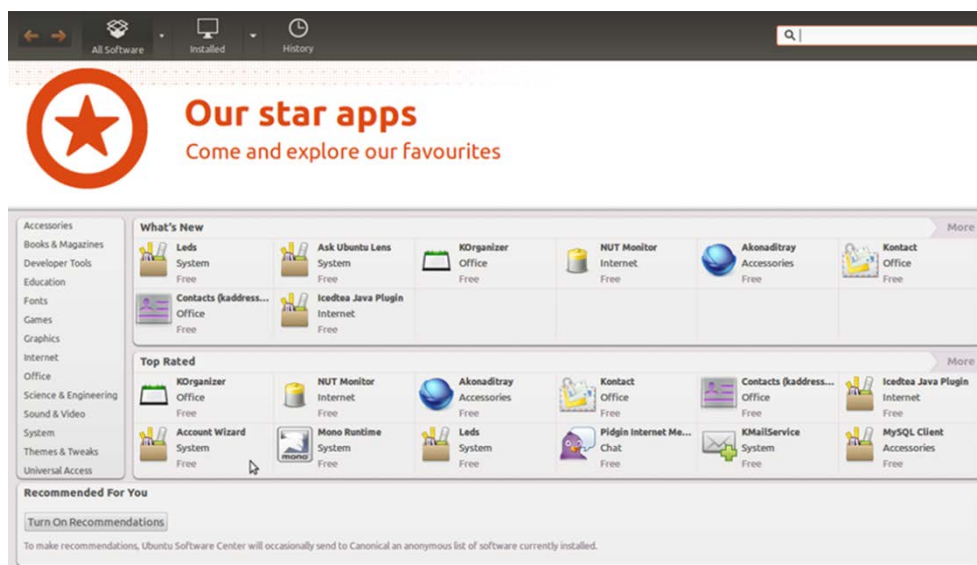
All Software Installed History

Our star apps
Come and explore our favourites

Accessories
Books & Magazines
Developer Tools
Education
Fonts
Games
Graphics
Internet
Office
Science & Engineering
Sound & Video
System
Themes & Tweaks
Universal Access

What's New
More

Leds
System
Free

Ask Ubuntu Lens
System
Free

KOrganizer
Office
Free

NUT Monitor
Internet
Free

Akonaditray
Accessories
Free

Kontact
Office
Free

Contacts (kaddress...
Office
Free

Icedtea Java Plugin
Internet
Free

Top Rated
More

KOrganizer
Office
Free

NUT Monitor
Internet
Free

Akonaditray
Accessories
Free

Kontact
Office
Free

Contacts (kaddress...
Office
Free

Icedtea Java Plugin
Internet
Free

Account Wizard
System
Free

Mono Runtime
System
Free

Leds
System
Free

Pidgin Internet Me...
Chat
Free

KMailService
System
Free

MySQL Client
Accessories
Free

Recommended For You

Turn On Recommendations

To make recommendations, Ubuntu Software Center will occasionally send to Canonical an anonymous list of software currently installed.